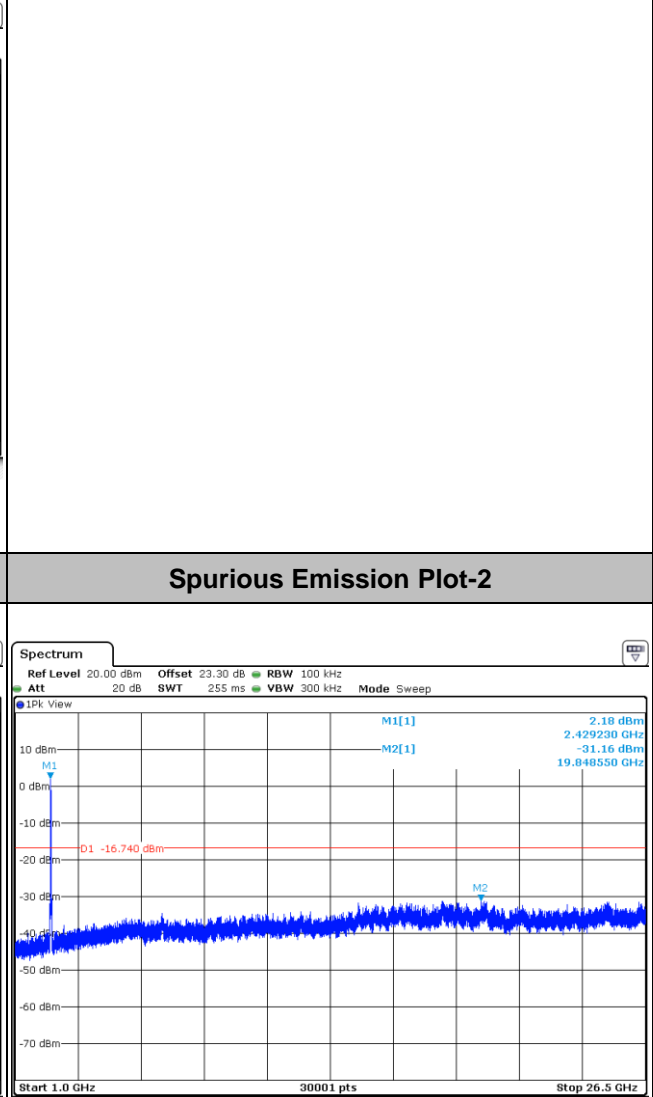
Spurious Emission Plot-2

Spectrum

Ref Level 20.00 dBm Offset 23.30 dB RBW 100 kHz
Att 20 dB SWT 255 ms VBW 300 kHz Mode Sweep

1Pk View

M1[1] 2.18 dBm
2.429230 GHz
M2[1] -31.16 dBm
19.848550 GHz

10 dBm
M1
0 dBm
-10 dBm
D1 -16.740 dBm
-20 dBm
-30 dBm
M2
-40 dBm
-50 dBm
-60 dBm
-70 dBm

Start 1.0 GHz 30001 pts Stop 26.5 GHz